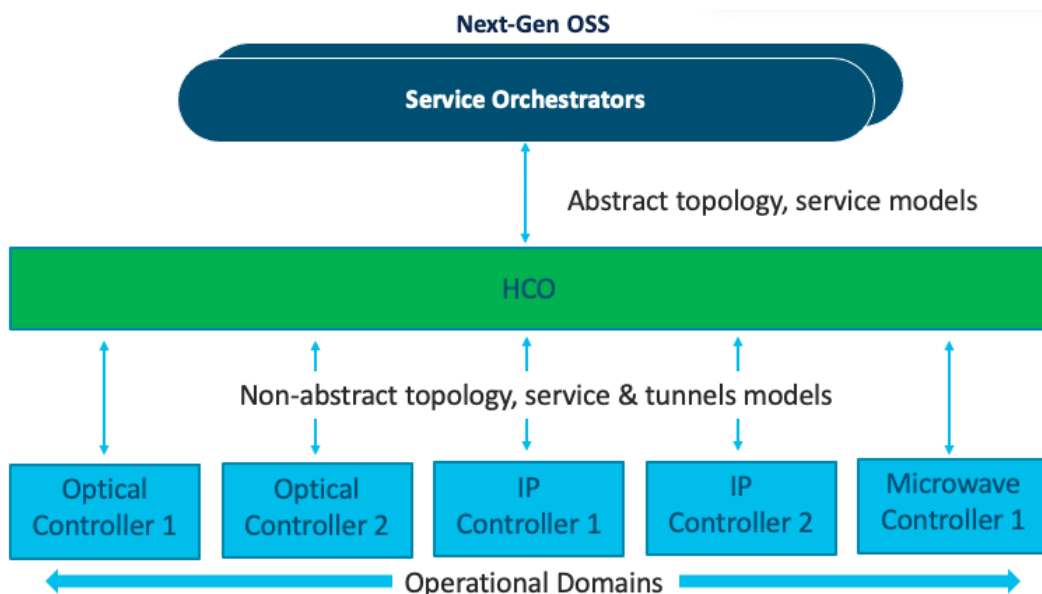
Next-Gen OSS

Service Orchestrators

Abstract topology, service models

HCO

Non-abstract topology, service & tunnels models

Optical Controller 1

Optical Controller 2

IP Controller 1

IP Controller 2

Microwave Controller 1

Operational Domains